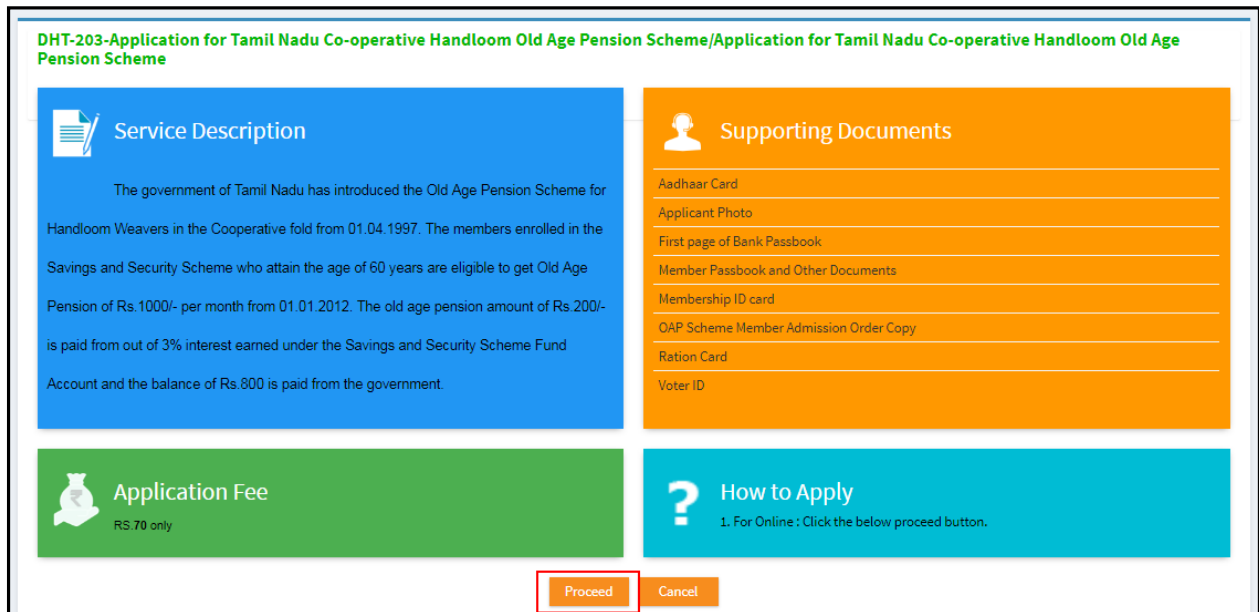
DHT-203-Application for Tamil Nadu Co-operative Handloom Old Age Pension Scheme/Application for Tamil Nadu Co-operative Handloom Old Age Pension Scheme

Service Description

The government of Tamil Nadu has introduced the Old Age Pension Scheme for Handloom Weavers in the Cooperative fold from 01.04.1997. The members enrolled in the Savings and Security Scheme who attain the age of 60 years are eligible to get Old Age Pension of Rs.1000/- per month from 01.01.2012. The old age pension amount of Rs.200/- is paid from out of 3% interest earned under the Savings and Security Scheme Fund Account and the balance of Rs.800 is paid from the government.

Supporting Documents

Aadhaar Card
Applicant Photo
First page of Bank Passbook
Member Passbook and Other Documents
Membership ID card
OAP Scheme Member Admission Order Copy
Ration Card
Voter ID

₹

Application Fee

RS.70 only

?

How to Apply

1. For Online : Click the below proceed button.

Proceed

Cancel